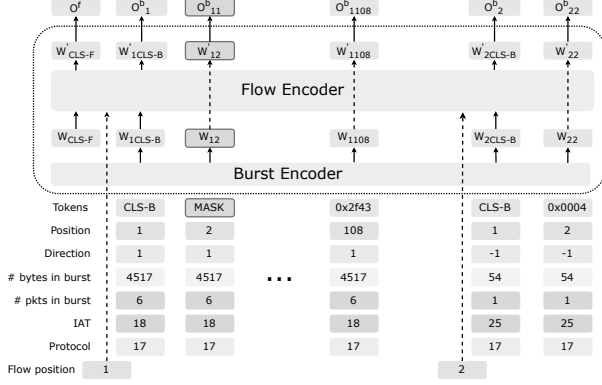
$O^f$ $O^b_1$ $O^b_{11}$ $O^b_{1108}$ $O^b_2$ $O^b_{22}$

$W'_{CLS\text{-}F}$ $W'_{1CLS\text{-}B}$ $W'_{12}$ $W'_{1108}$ $W'_{2CLS\text{-}B}$ $W'_{22}$

Flow Encoder

$W_{CLS\text{-}F}$ $W_{1CLS\text{-}B}$ $W_{12}$ $W_{1108}$ $W_{2CLS\text{-}B}$ $W_{22}$

Burst Encoder

| Tokens | CLS-B | MASK | | 0x2f43 | CLS-B | 0x0004 |
|---|---|---|---|---|---|---|
| Position | 1 | 2 | | 108 | 1 | 2 |
| Direction | 1 | 1 | | 1 | -1 | -1 |
| # bytes in burst | 4517 | 4517 | ... | 4517 | 54 | 54 |
| # pkts in burst | 6 | 6 | | 6 | 1 | 1 |
| IAT | 18 | 18 | | 18 | 25 | 25 |
| Protocol | 17 | 17 | | 17 | 17 | 17 |

Flow position 1 2